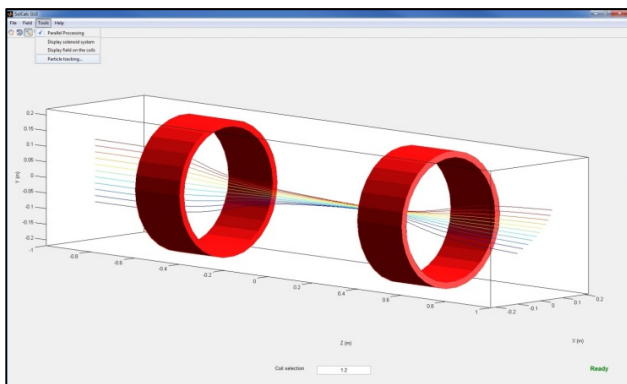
SolCalc GUI
File Field Tools Help
✓ Parallel Processing
Display solenoid system
Display field on the coils
Particle tracking...

0.2
0.15
0.1
0.05
0
-0.05
-0.1
-0.15
-0.2
Y (m)
-1
-0.8
-0.6
-0.4
-0.2
0
0.2
0.4
0.6
0.8
1
Z (m)
-0.2
-0.1
0
0.1
0.2
X (m)

Coil selection
1:2
Ready